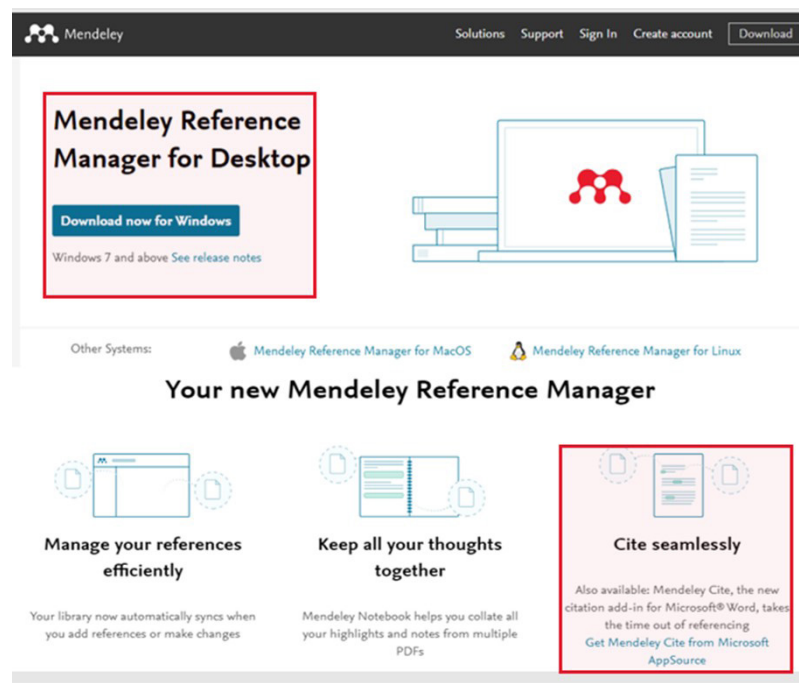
Mendeley

Solutions Support Sign In Create account Download

Mendeley Reference Manager for Desktop

Download now for Windows

Windows 7 and above See release notes

Other Systems: Mendeley Reference Manager for MacOS Mendeley Reference Manager for Linux

Your new Mendeley Reference Manager

Manage your references efficiently

Your library now automatically syncs when you add references or make changes

Keep all your thoughts together

Mendeley Notebook helps you collate all your highlights and notes from multiple PDFs

Cite seamlessly

Also available: Mendeley Cite, the new citation add-in for Microsoft® Word, takes the time out of referencing

Get Mendeley Cite from Microsoft AppSource